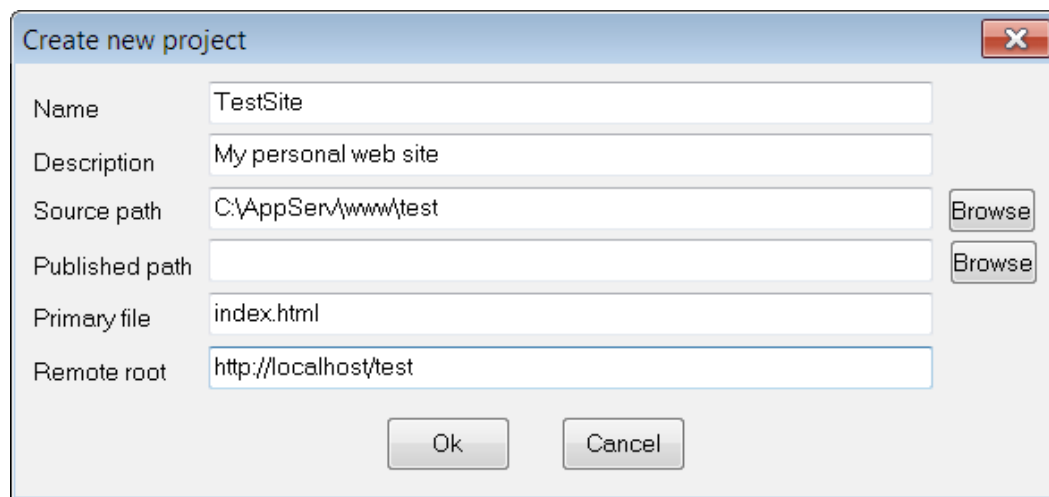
Create new project

Name TestSite

Description My personal web site

Source path C:\AppServ\www\test Browse

Published path Browse

Primary file index.html

Remote root http://localhost/test

Ok Cancel